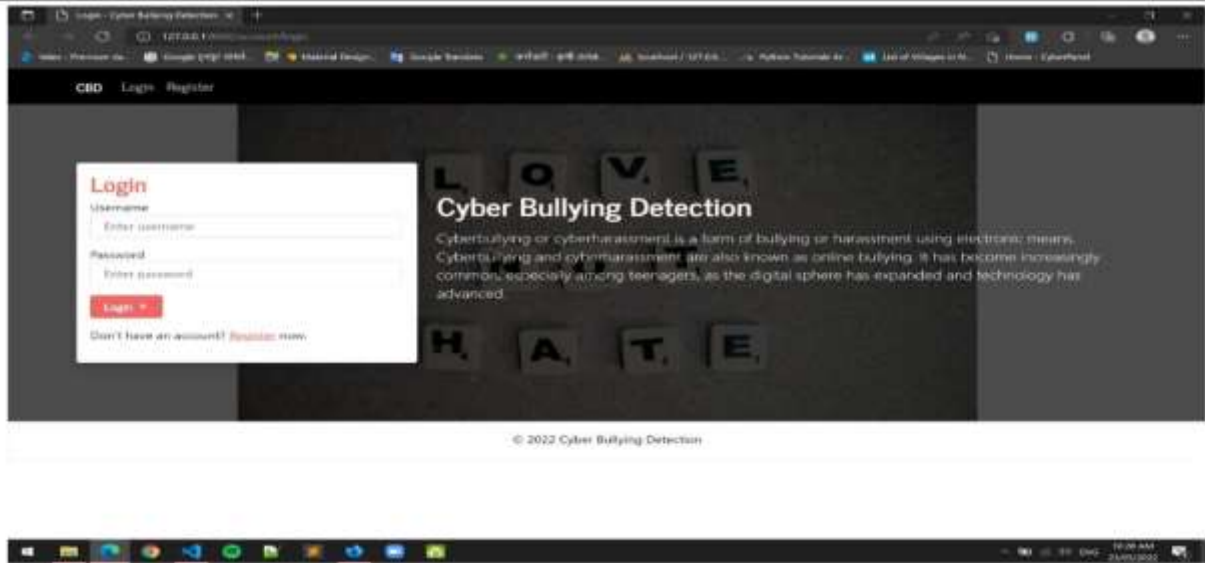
Login - Cyber Bullying Detection

127.0.0.1

CBD Login Register

L O V E

Login
Username
Enter username
Password
Enter password
Login
Don't have an account? Register now.

Cyber Bullying Detection

Cyberbullying or cyberharassment is a form of bullying or harassment using electronic means. Cyberbullying and cyberharassment are also known as online bullying. It has become increasingly common, especially among teenagers, as the digital sphere has expanded and technology has advanced.

H A T E

© 2022 Cyber Bullying Detection